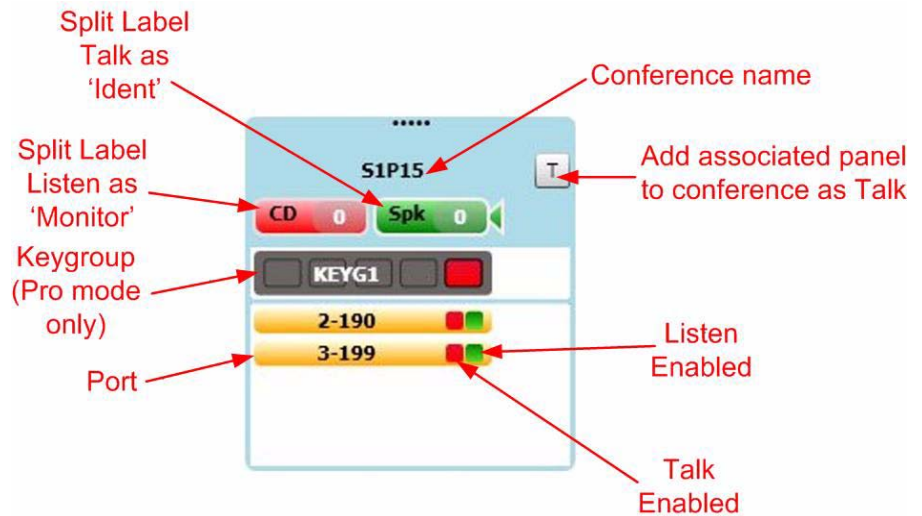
Split Label Talk as 'Ident'

Conference name

Split Label Listen as 'Monitor'

Add associated panel to conference as Talk

Keygroup (Pro mode only)

Port

Listen Enabled

Talk Enabled

•••••

S1P15

T

CD 0

Spk 0

KEYG1

2-190

3-199